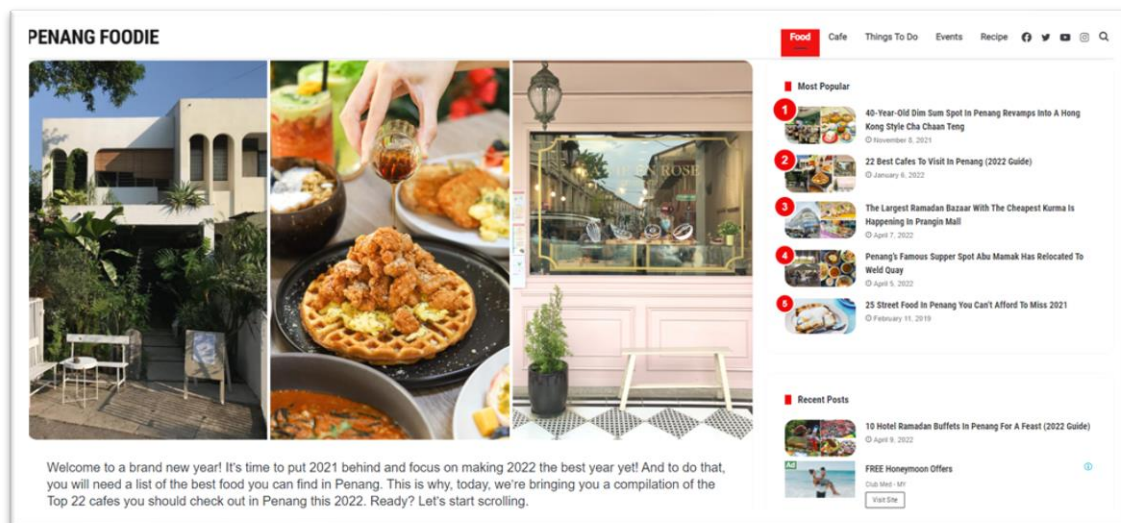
PENANG FOODIE

Food Cafe Things To Do Events Recipe

Welcome to a brand new year! It's time to put 2021 behind and focus on making 2022 the best year yet! And to do that, you will need a list of the best food you can find in Penang. This is why, today, we're bringing you a compilation of the Top 22 cafes you should check out in Penang this 2022. Ready? Let's start scrolling.

Most Popular

1 40-Year-Old Dim Sum Spot In Penang Revamps Into A Hong Kong Style Cha Chaan Teng
November 8, 2021

2 22 Best Cafes To Visit In Penang (2022 Guide)
January 6, 2022

3 The Largest Ramadan Bazaar With The Cheapest Kurma Is Happening In Prangin Mall
April 7, 2022

4 Penang's Famous Supper Spot Abu Mamak Has Relocated To Weld Quay
April 5, 2022

5 25 Street Food In Penang You Can't Afford To Miss 2021
February 11, 2019

Recent Posts

10 Hotel Ramadan Buffets In Penang For A Feast (2022 Guide)
April 9, 2022

Ad
FREE Honeymoon Offers
Club Med - MY
Visit Site